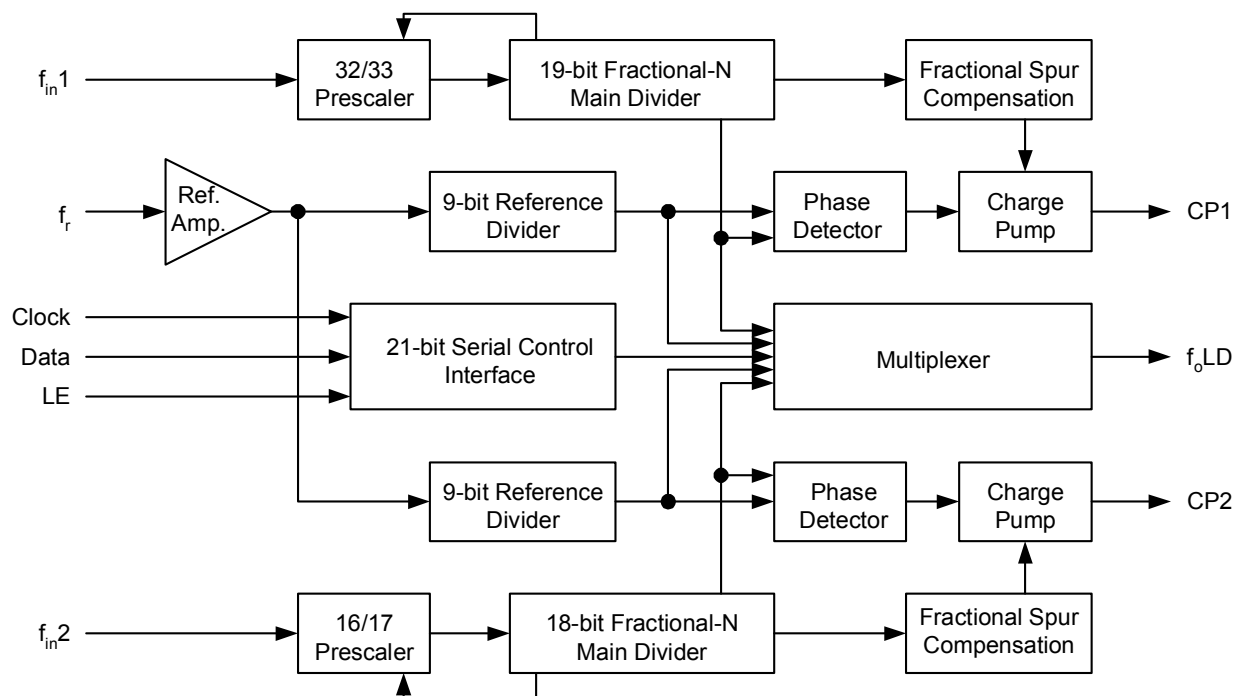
$f_{in}1$

32/33 Prescaler

19-bit Fractional-N Main Divider

Fractional Spur Compensation

$f_r$

Ref. Amp.

9-bit Reference Divider

Phase Detector

Charge Pump

CP1

Clock

Data

LE

21-bit Serial Control Interface

Multiplexer

$f_oLD$

9-bit Reference Divider

Phase Detector

Charge Pump

CP2

$f_{in}2$

16/17 Prescaler

18-bit Fractional-N Main Divider

Fractional Spur Compensation